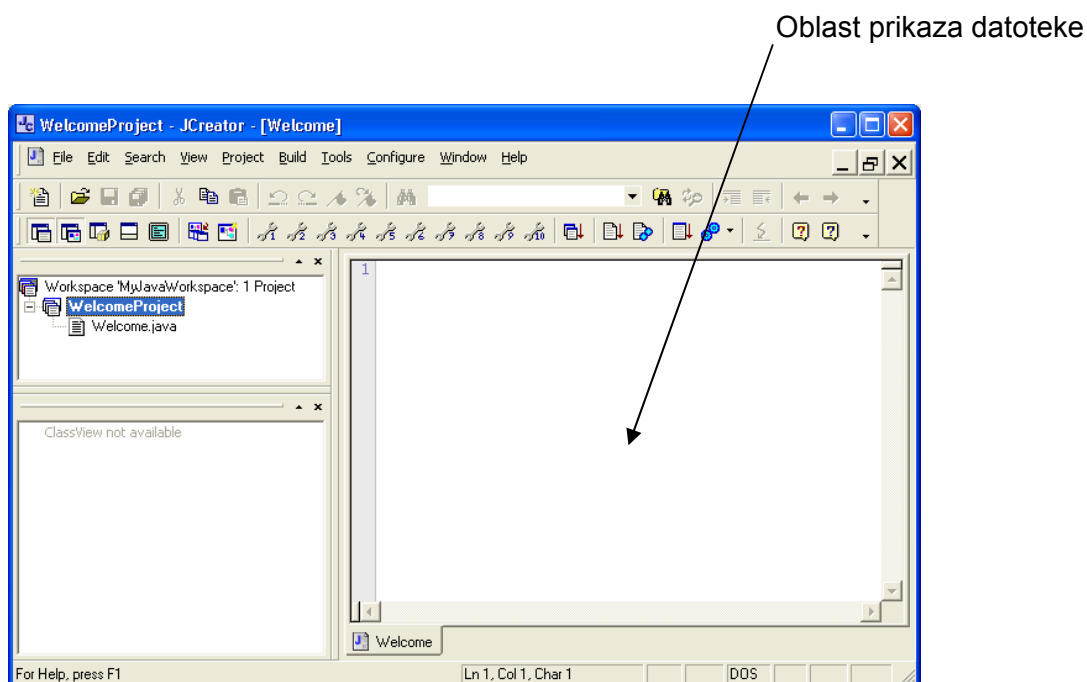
Oblast prikaza datoteke

WelcomeProject - JCreator - [Welcome]

File Edit Search View Project Build Tools Configure Window Help

Workspace 'MyJavaWorkspace': 1 Project
WelcomeProject
Welcome.java

ClassView not available

1

Welcome

For Help, press F1
Ln 1, Col 1, Char 1
DOS